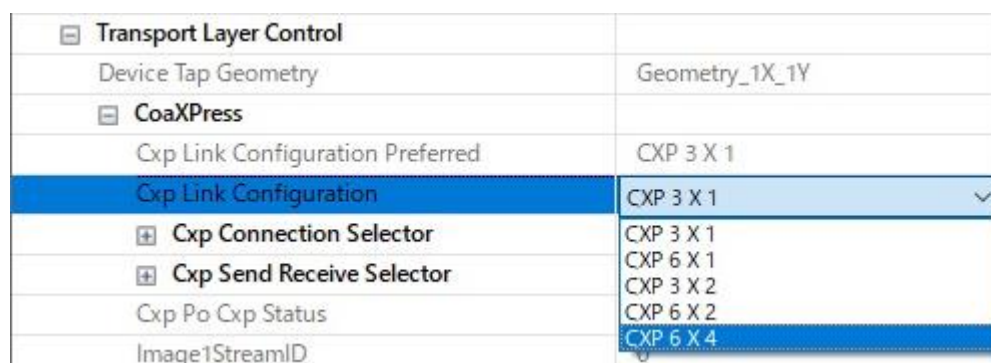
| | |
|---|---|
| ⊟ Transport Layer Control | |
| Device Tap Geometry | Geometry_1X_1Y |
| ⊟ CoaXPress | |
| Cxp Link Configuration Preferred | CXP 3 X 1 |
| Cxp Link Configuration | CXP 3 X 1 |
| ⊞ Cxp Connection Selector | CXP 3 X 1 |
| | CXP 6 X 1 |
| ⊞ Cxp Send Receive Selector | CXP 3 X 2 |
| | CXP 6 X 2 |
| Cxp Po Cxp Status | CXP 6 X 4 |
| Image1StreamID | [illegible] |